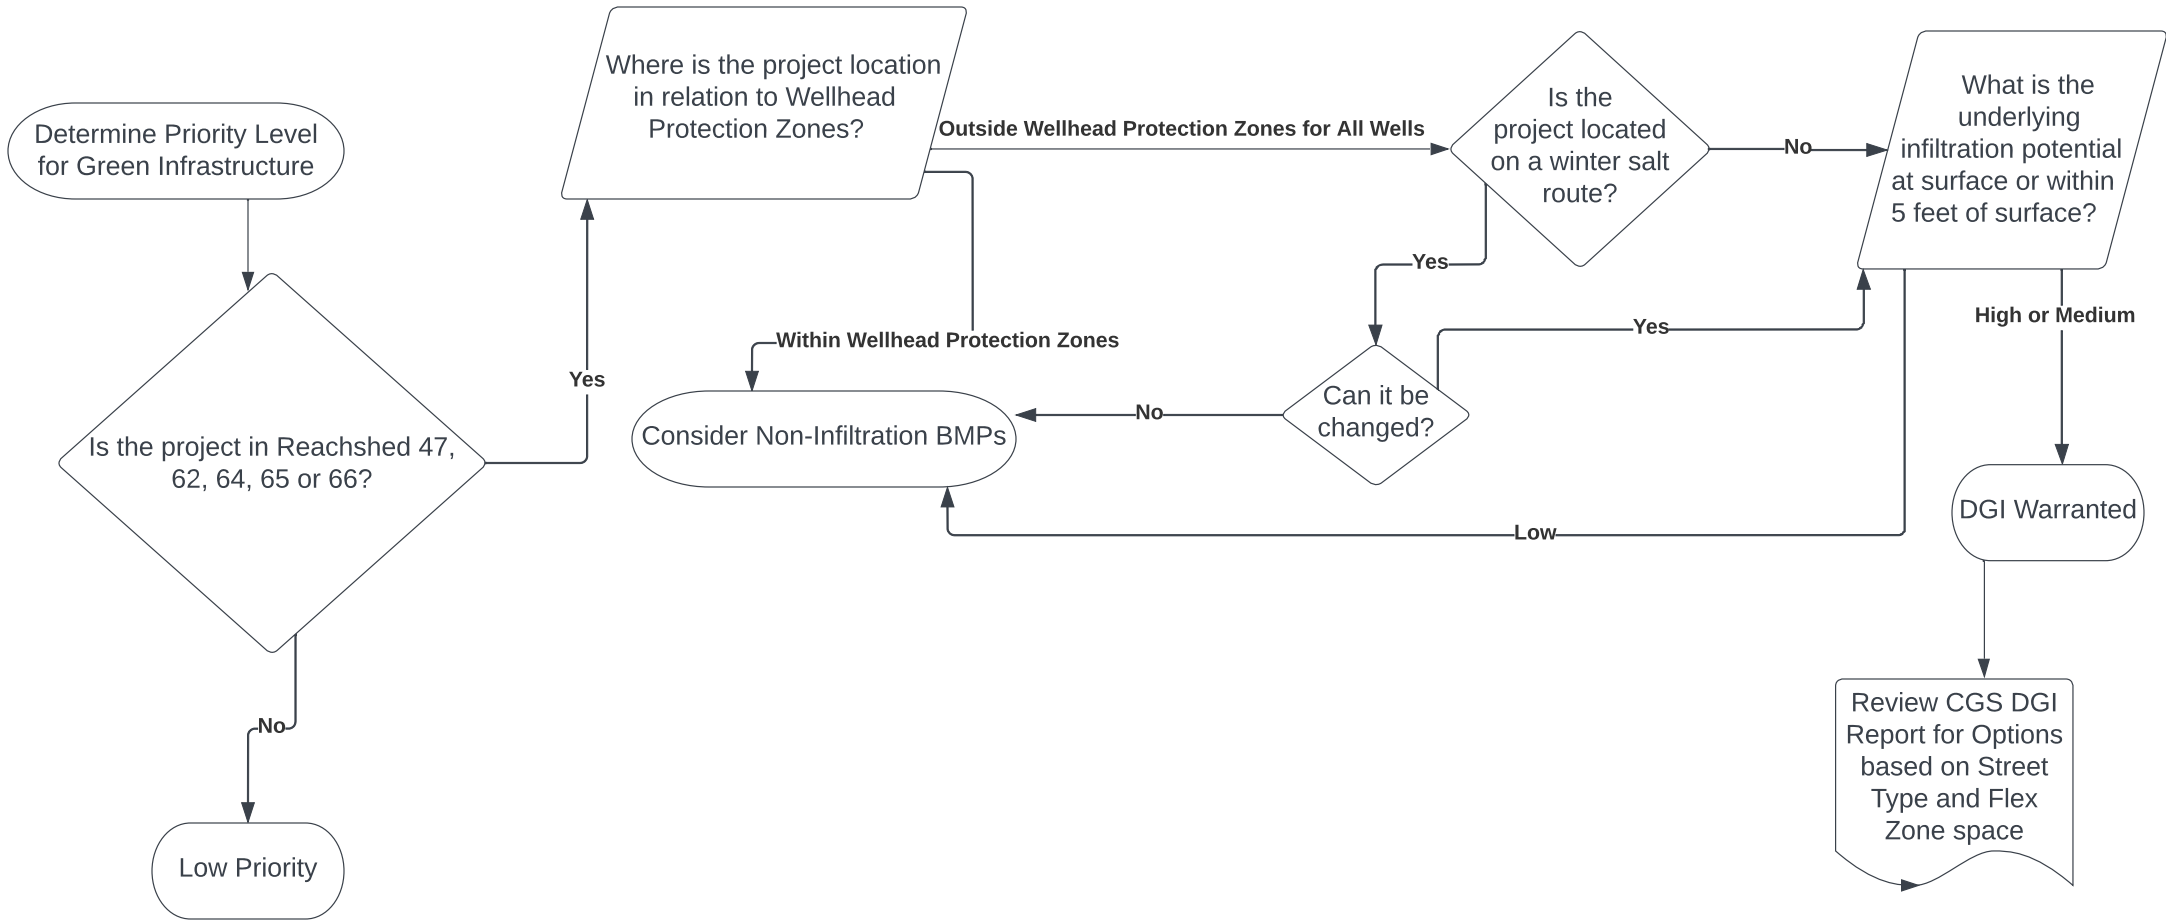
Determine Priority Level for Green Infrastructure

Is the project in Reachshed 47, 62, 64, 65 or 66?

No

Low Priority

Yes

Where is the project location in relation to Wellhead Protection Zones?

Within Wellhead Protection Zones

Consider Non-Infiltration BMPs

Outside Wellhead Protection Zones for All Wells

Is the project located on a winter salt route?

Yes

Can it be changed?

No

Yes

No

What is the underlying infiltration potential at surface or within 5 feet of surface?

Low

High or Medium

DGI Warranted

Review CGS DGI Report for Options based on Street Type and Flex Zone space